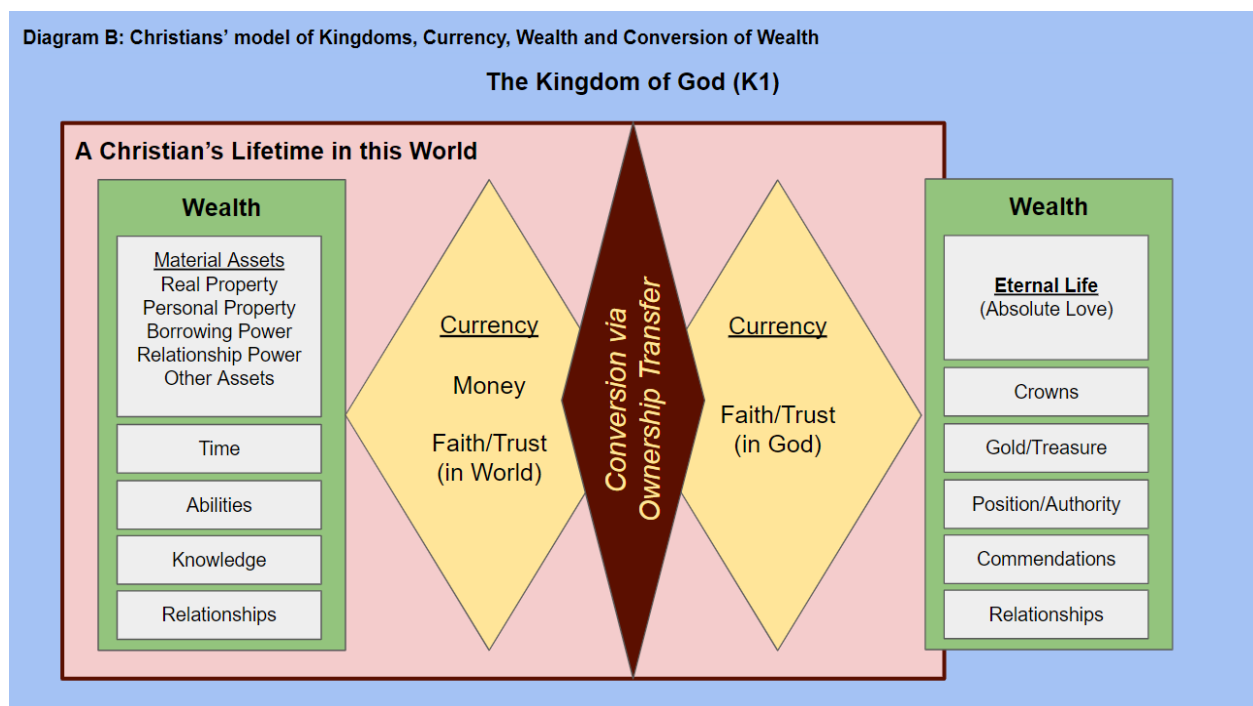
Diagram B: Christians' model of Kingdoms, Currency, Wealth and Conversion of Wealth

The Kingdom of God (K1)

A Christian's Lifetime in this World

Wealth

Material Assets
Real Property
Personal Property
Borrowing Power
Relationship Power
Other Assets

Time

Abilities

Knowledge

Relationships

Currency

Money

Faith/Trust (in World)

Conversion via Ownership Transfer

Currency

Faith/Trust (in God)

Wealth

Eternal Life
(Absolute Love)

Crowns

Gold/Treasure

Position/Authority

Commendations

Relationships